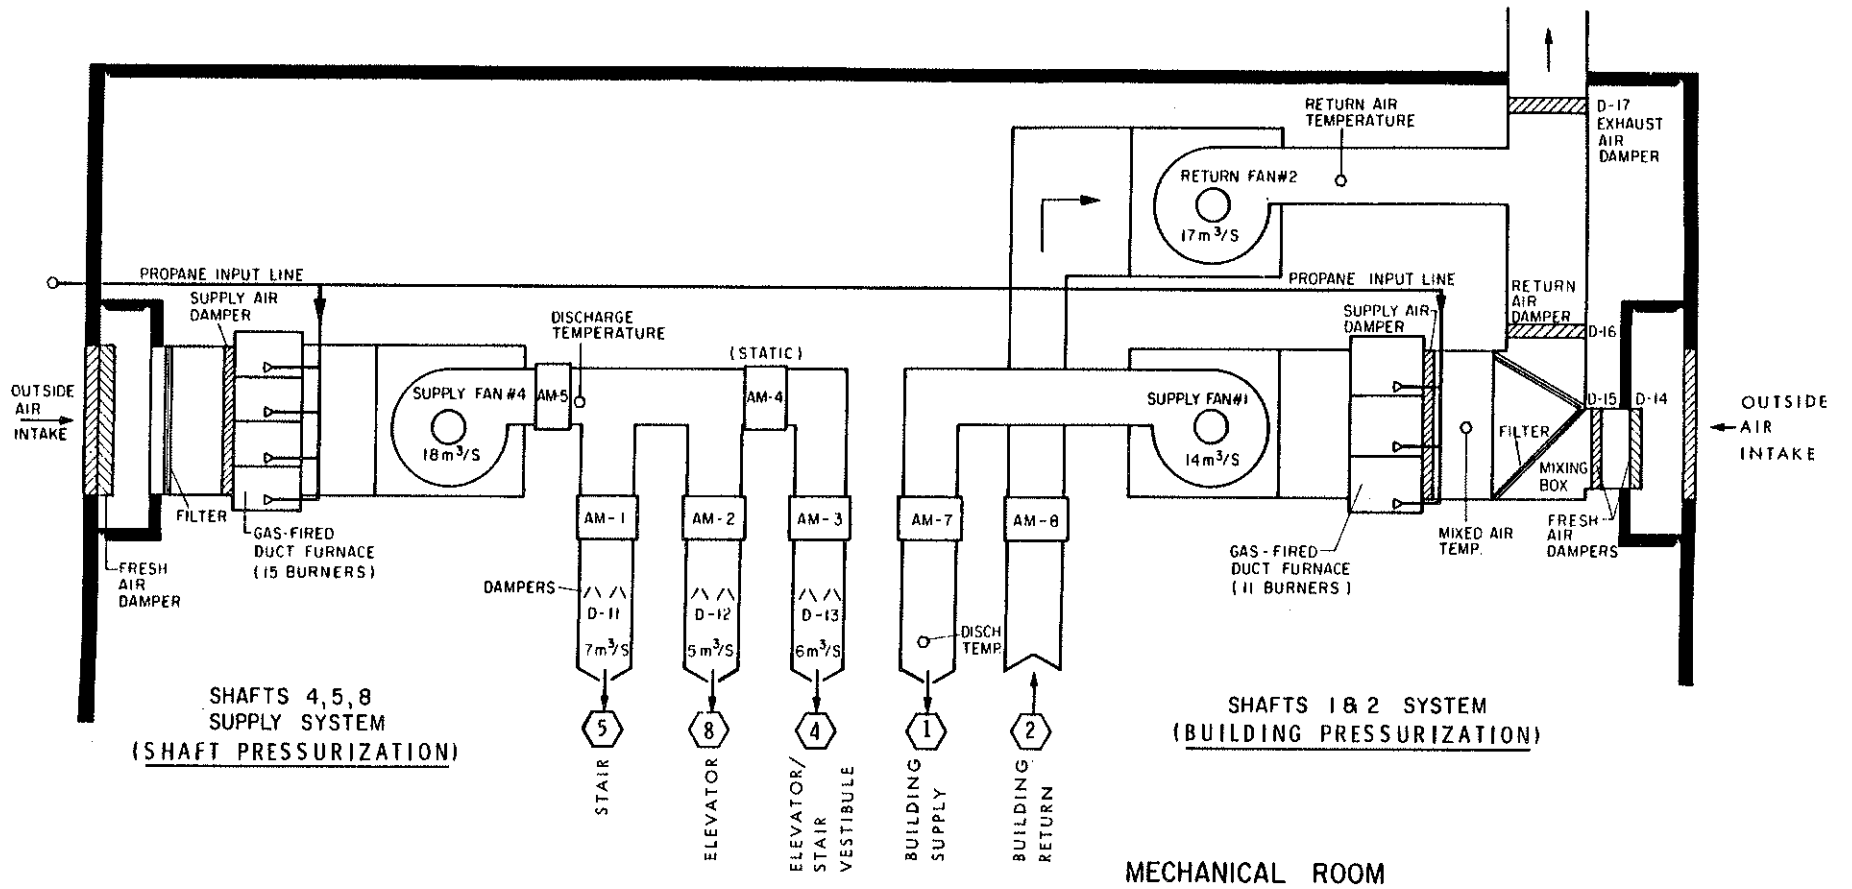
RETURN AIR TEMPERATURE

D-17 EXHAUST AIR DAMPER

RETURN FAN#2
$17 m^3/S$

PROPANE INPUT LINE

PROPANE INPUT LINE

RETURN AIR DAMPER

D-16

SUPPLY AIR DAMPER

SUPPLY AIR DAMPER

DISCHARGE TEMPERATURE

(STATIC)

OUTSIDE AIR INTAKE

SUPPLY FAN #4
$18 m^3/S$

AM-5

AM-4

SUPPLY FAN#1
$14 m^3/S$

FILTER

D-15

D-14

OUTSIDE AIR INTAKE

MIXING BOX

FILTER

GAS-FIRED DUCT FURNACE (15 BURNERS)

FRESH AIR DAMPER

AM-1

AM-2

AM-3

AM-7

AM-8

MIXED AIR TEMP.

FRESH AIR DAMPERS

GAS-FIRED DUCT FURNACE (11 BURNERS)

DAMPERS

D-11
$7m^3/S$

D-12
$5 m^3/S$

D-13
$6m^3/S$

DISCH TEMP.

5

8

4

1

2

SHAFTS 4,5,8 SUPPLY SYSTEM (SHAFT PRESSURIZATION)

STAIR

ELEVATOR

ELEVATOR/ STAIR VESTIBULE

BUILDING SUPPLY

BUILDING RETURN

SHAFTS 1 & 2 SYSTEM (BUILDING PRESSURIZATION)

MECHANICAL ROOM